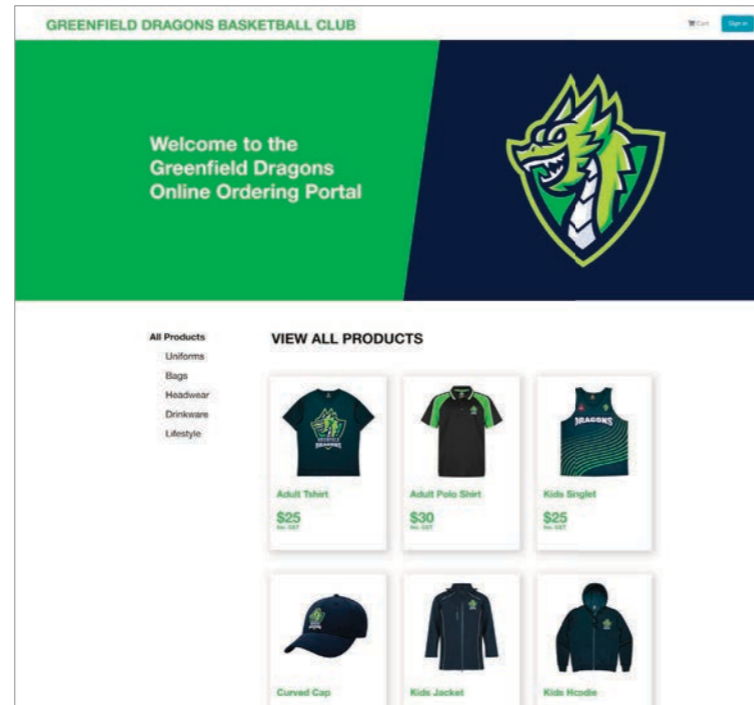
GREENFIELD DRAGONS BASKETBALL CLUB

Cart

Sign in

Welcome to the Greenfield Dragons Online Ordering Portal

All Products

Uniforms

Bags

Headwear

Drinkware

Lifestyle

VIEW ALL PRODUCTS

DRAGONS

Adult Tshirt

$25

Inc. GST

Adult Polo Shirt

$30

Inc. GST

DRAGONS

Kids Singlet

$25

Inc. GST

Curved Cap

Kids Jacket

Kids Hoodie